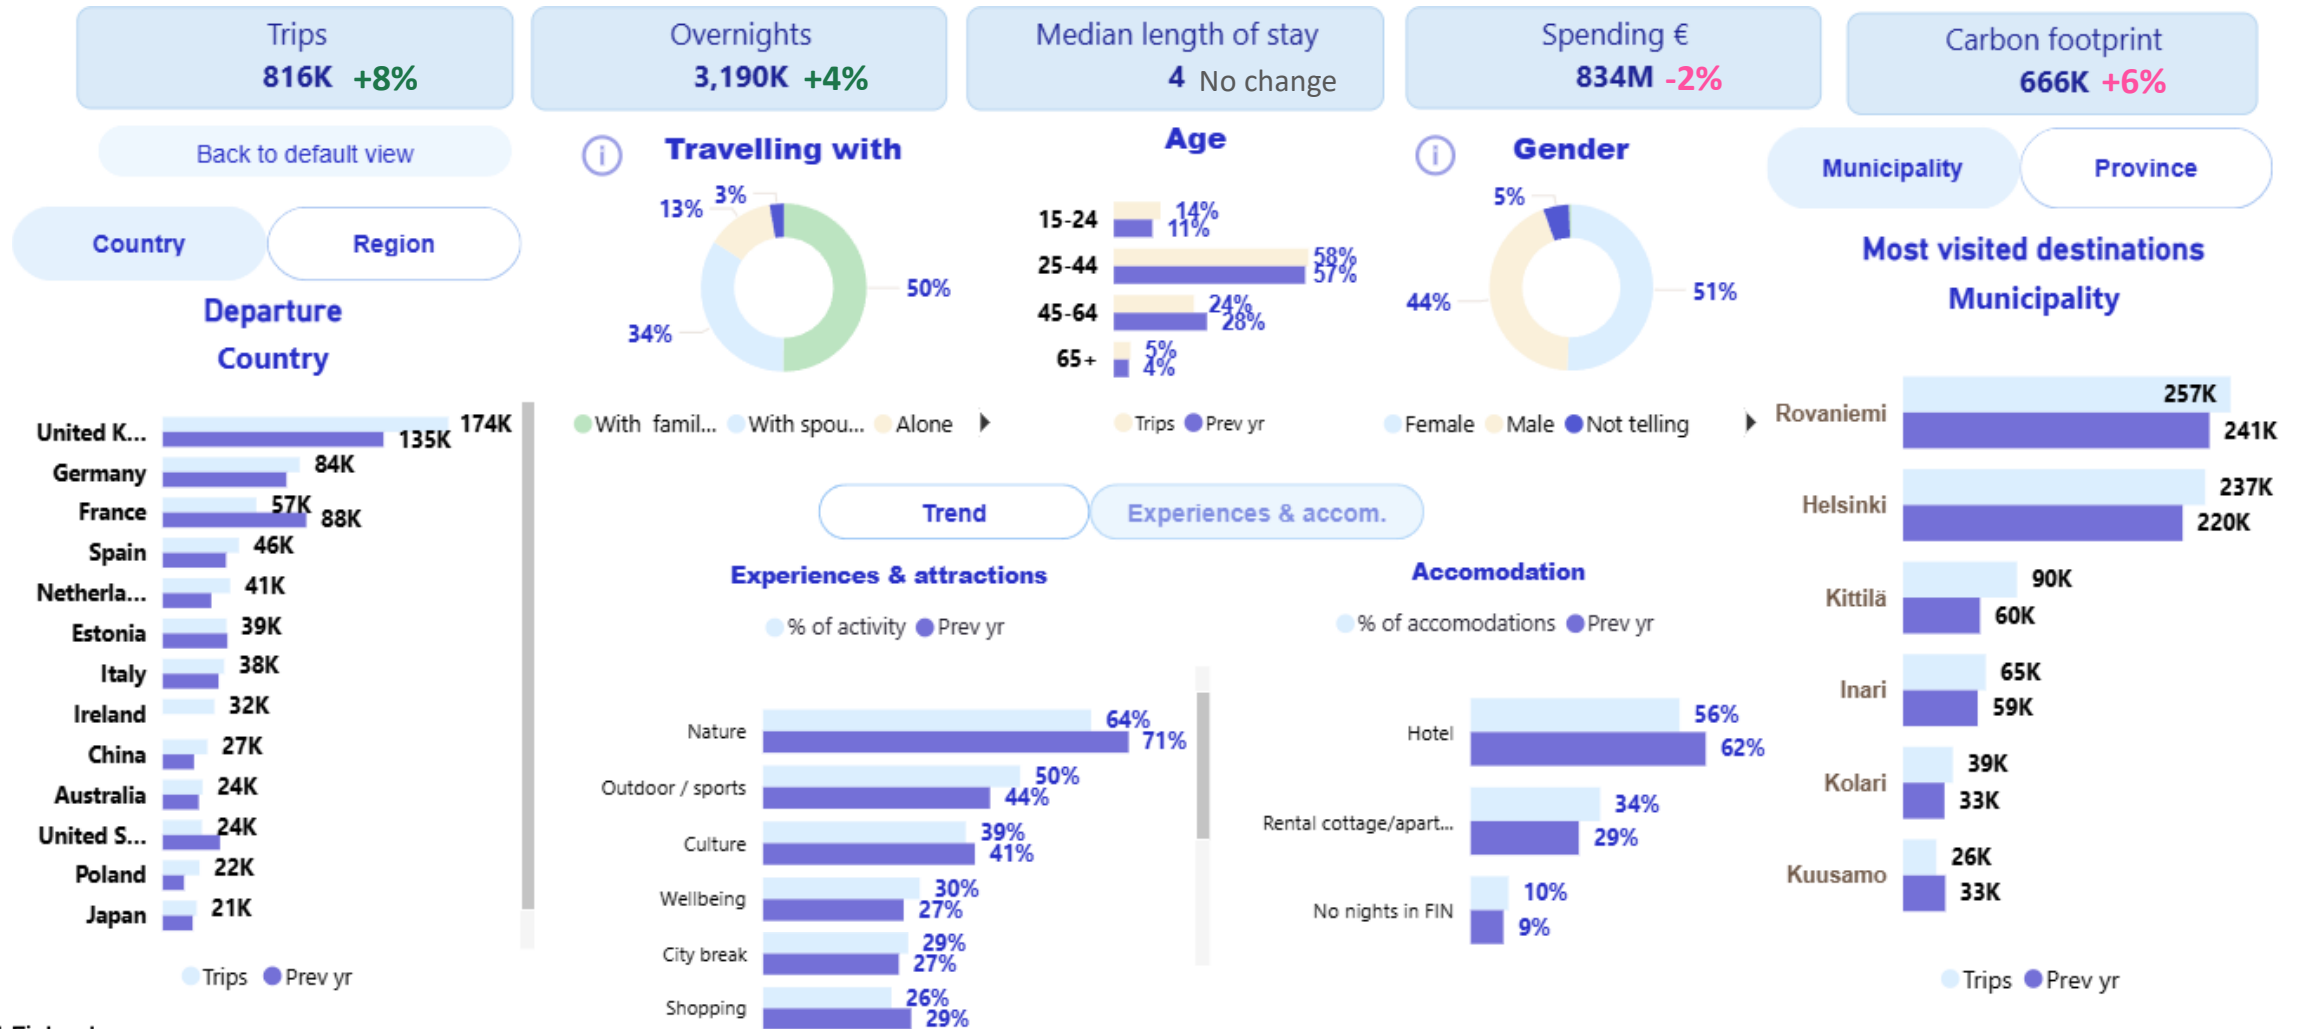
Trips
816K +8%

Overnights
3,190K +4%

Median length of stay
4 No change

Spending €
834M -2%

Carbon footprint
666K +6%

Back to default view

Country Region

Departure
Country

United K... 174K 135K
Germany 84K
France 57K 88K
Spain 46K
Netherla... 41K
Estonia 39K
Italy 38K
Ireland 32K
China 27K
Australia 24K
United S... 24K
Poland 22K
Japan 21K

Trips Prev yr

Travelling with

13% 3% 50% 34%

With famil... With spou... Alone

Age

15-24 14% 11%
25-44 58% 57%
45-64 24% 28%
65+ 5% 4%

Trips Prev yr

Gender

5% 44% 51%

Female Male Not telling

Municipality Province

Most visited destinations
Municipality

Rovaniemi 257K 241K
Helsinki 237K 220K
Kittilä 90K 60K
Inari 65K 59K
Kolari 39K 33K
Kuusamo 26K 33K

Trips Prev yr

Trend Experiences & accom.

Experiences & attractions

% of activity Prev yr

Nature 64% 71%
Outdoor / sports 50% 44%
Culture 39% 41%
Wellbeing 30% 27%
City break 29% 27%
Shopping 26% 29%

Accomodation

% of accomodations Prev yr

Hotel 56% 62%
Rental cottage/apart... 34% 29%
No nights in FIN 10% 9%